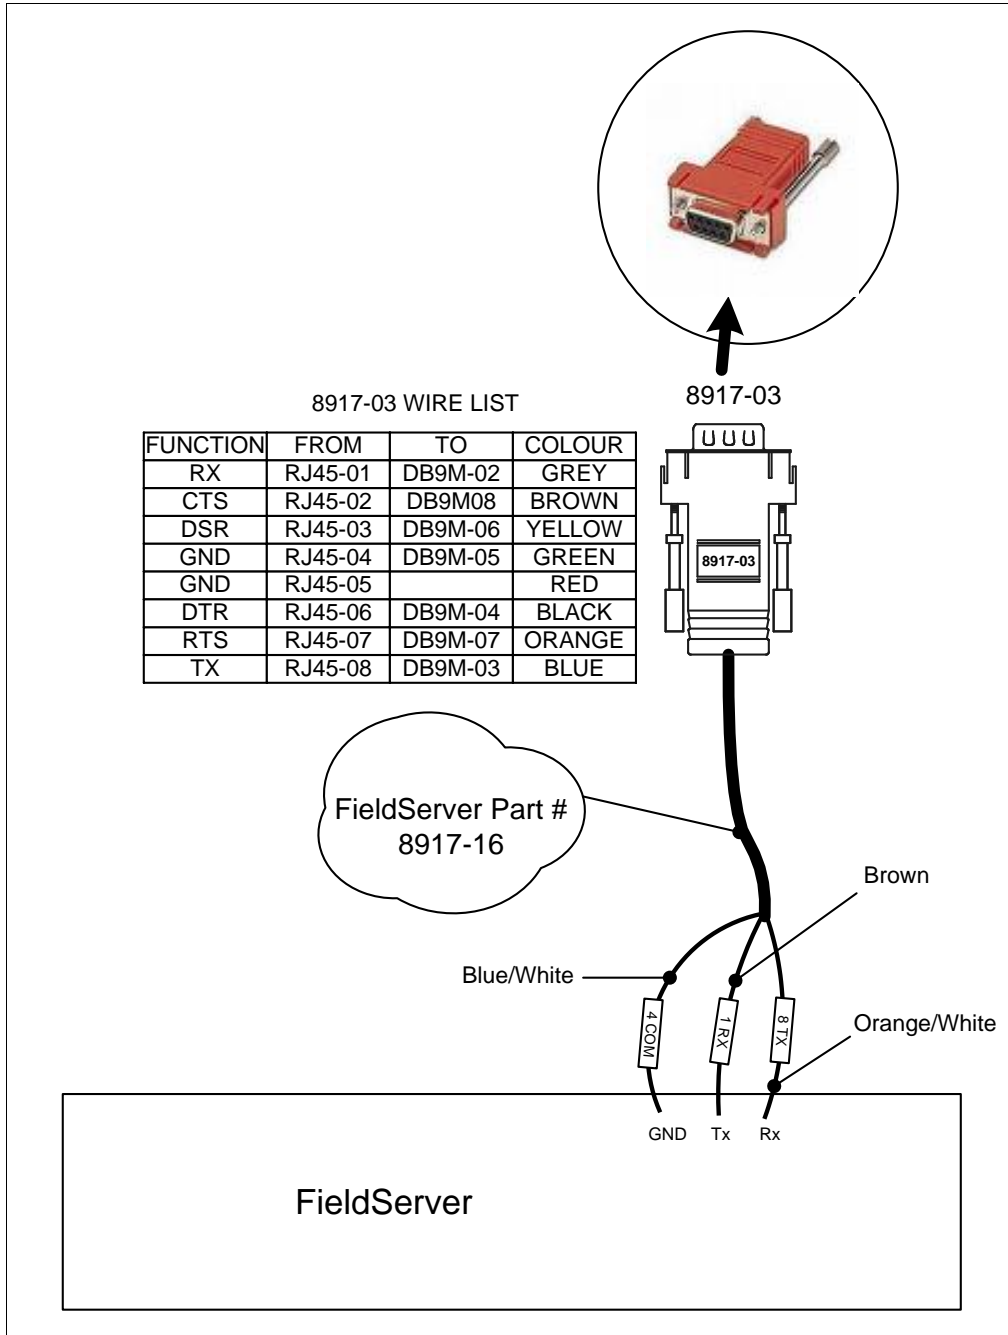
8917-03

8917-03 WIRE LIST

| FUNCTION | FROM | TO | COLOUR |
|---|---|---|---|
| RX | RJ45-01 | DB9M-02 | GREY |
| CTS | RJ45-02 | DB9M08 | BROWN |
| DSR | RJ45-03 | DB9M-06 | YELLOW |
| GND | RJ45-04 | DB9M-05 | GREEN |
| GND | RJ45-05 | | RED |
| DTR | RJ45-06 | DB9M-04 | BLACK |
| RTS | RJ45-07 | DB9M-07 | ORANGE |
| TX | RJ45-08 | DB9M-03 | BLUE |

8917-03

FieldServer Part # 8917-16

Brown

Blue/White

4 COM

1 RX

8 TX

Orange/White

GND Tx Rx

FieldServer